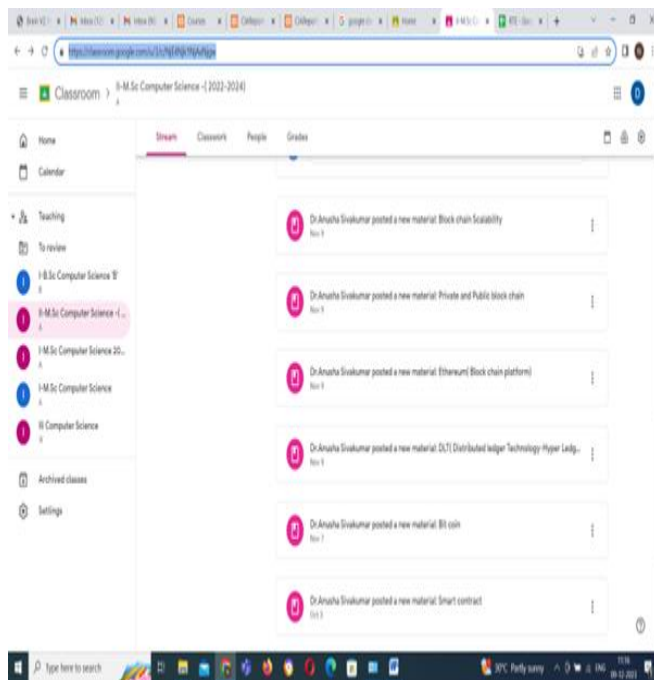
https://classroom.google.com/u/1/c/NjE4Njk1NjAyMjgw

Classroom > II-M.Sc Computer Science -( 2022-2024)

Stream Classwork People Grades

Home

Calendar

Teaching

To review

I-B.Sc Computer Science 'B'

II-M.Sc Computer Science -( ...

I-M.Sc Computer Science 20...

I-M.Sc Computer Science

III Computer Science

Archived classes

Settings

Dr.Anusha Sivakumar posted a new material: Block chain Scalability
Nov 9

Dr.Anusha Sivakumar posted a new material: Private and Public block chain
Nov 9

Dr.Anusha Sivakumar posted a new material: Ethereum( Block chain platform)
Nov 9

Dr.Anusha Sivakumar posted a new material: DLT( Distributed ledger Technology-Hyper Ledg...
Nov 9

Dr.Anusha Sivakumar posted a new material: Bit coin
Nov 7

Dr.Anusha Sivakumar posted a new material: Smart contract
Oct 3

Type here to search

30°C Partly sunny ENG